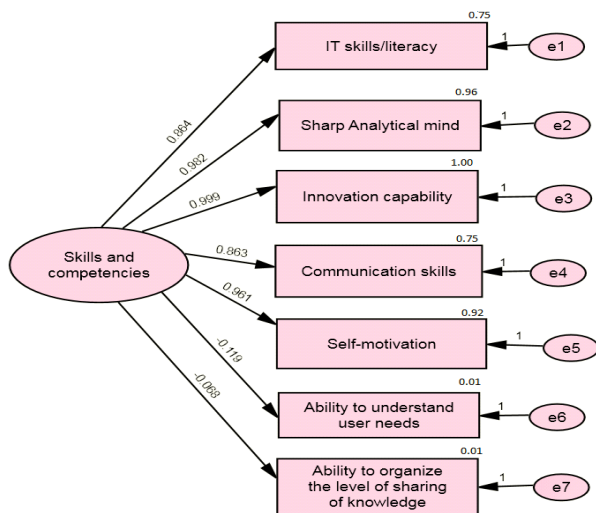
Skills and competencies

0.864
0.982
0.999
0.863
0.961
-0.119
-0.068

0.75
IT skills/literacy
1
e1

0.96
Sharp Analytical mind
1
e2

1.00
Innovation capability
1
e3

0.75
Communication skills
1
e4

0.92
Self-motivation
1
e5

0.01
Ability to understand user needs
1
e6

0.01
Ability to organize the level of sharing of knowledge
1
e7